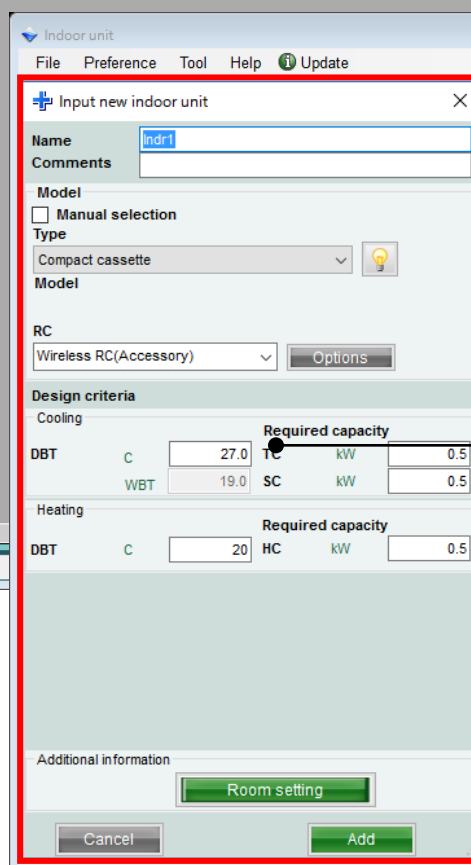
Indoor unit

File Preference Tool Help Update

Input new indoor unit

Name Indr1
Comments

Model
Manual selection
Type
Compact cassette
Model

RC
Wireless RC(Accessory) Options

Design criteria
Cooling
Required capacity
DBT C 27.0 TC kW 0.5
WBT 19.0 SC kW 0.5

Heating
Required capacity
DBT C 20 HC kW 0.5

Additional information
Room setting

Cancel Add